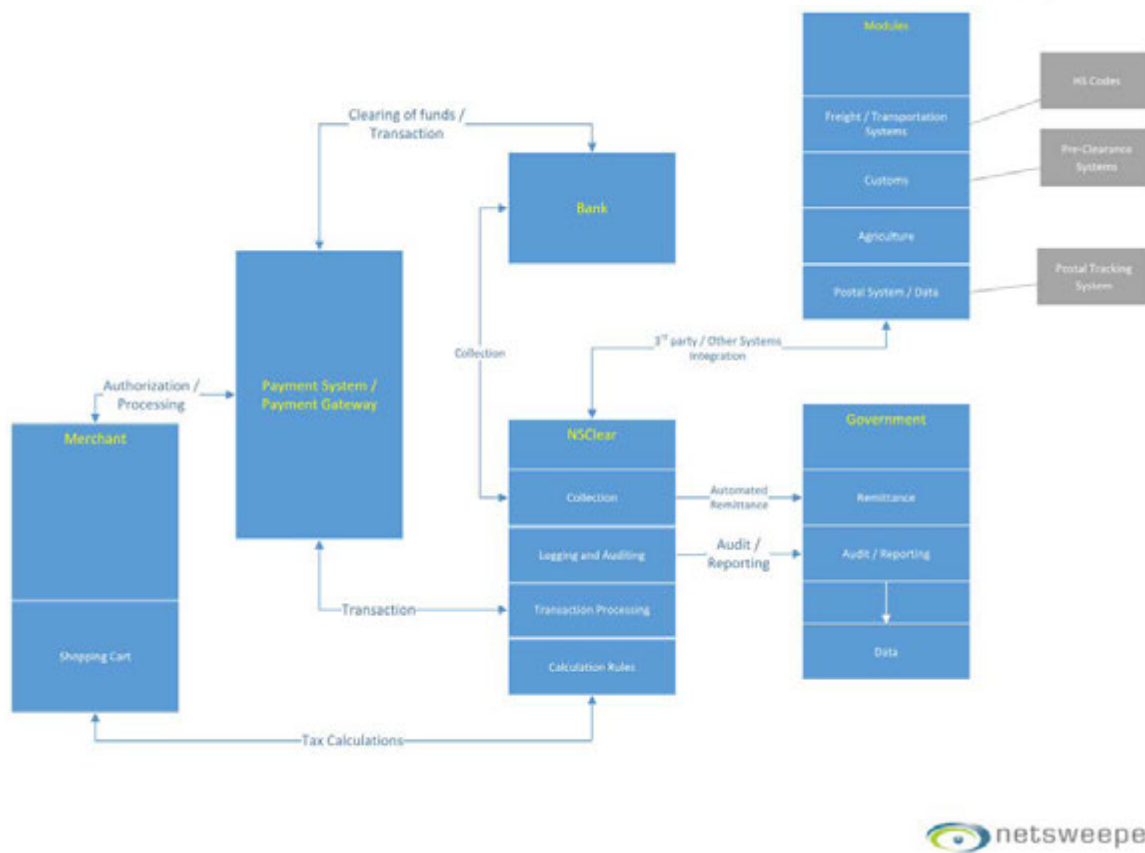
Modules

Freight / Transportation Systems

Customs

Agriculture

Postal System / Data

HS Codes

Pre-Clearance Systems

Postal Tracking System

Clearing of funds / Transaction

Bank

Collection

$3^{rd}$ party / Other Systems Integration

Authorization / Processing

Payment System / Payment Gateway

Merchant

Shopping Cart

NSClear

Collection

Logging and Auditing

Transaction Processing

Calculation Rules

Automated Remittance

Audit / Reporting

Government

Remittance

Audit / Reporting

Data

Transaction

Tax Calculations

netsweepe